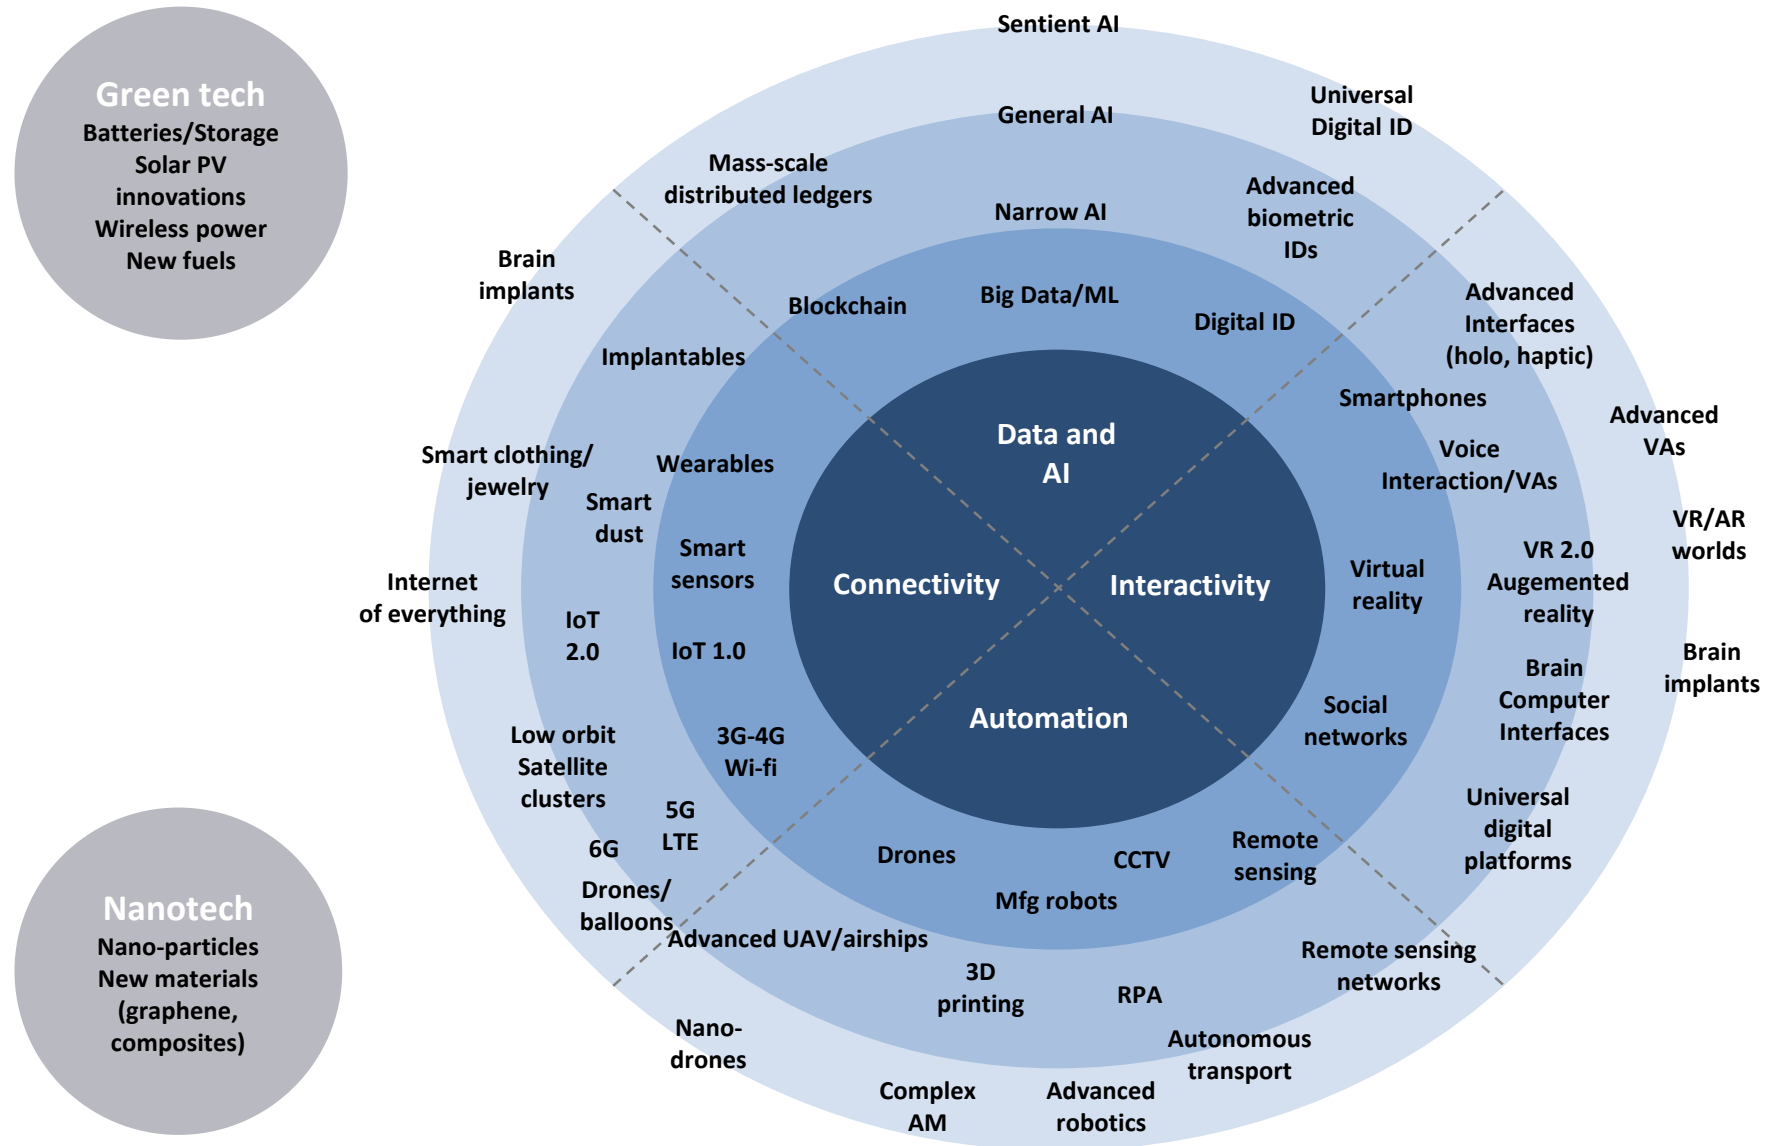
Green tech
Batteries/Storage
Solar PV innovations
Wireless power
New fuels

Sentient AI

Universal Digital ID

General AI

Mass-scale distributed ledgers

Advanced biometric IDs

Narrow AI

Brain implants

Blockchain

Big Data/ML

Digital ID

Advanced Interfaces (holo, haptic)

Implantables

Smartphones

Advanced VAs

Data and AI

Voice Interaction/VAs

Smart clothing/ jewelry

Wearables

Smart dust

VR/AR worlds

Smart sensors

Connectivity

Interactivity

Virtual reality

VR 2.0 Augemented reality

Internet of everything

IoT 2.0

IoT 1.0

Brain Computer Interfaces

Brain implants

Automation

Social networks

Low orbit Satellite clusters

3G-4G Wi-fi

5G LTE

Universal digital platforms

6G

Drones

CCTV

Remote sensing

Drones/ balloons

Mfg robots

Advanced UAV/airships

Remote sensing networks

3D printing

RPA

Nano-drones

Autonomous transport

Complex AM

Advanced robotics

Nanotech
Nano-particles
New materials (graphene, composites)